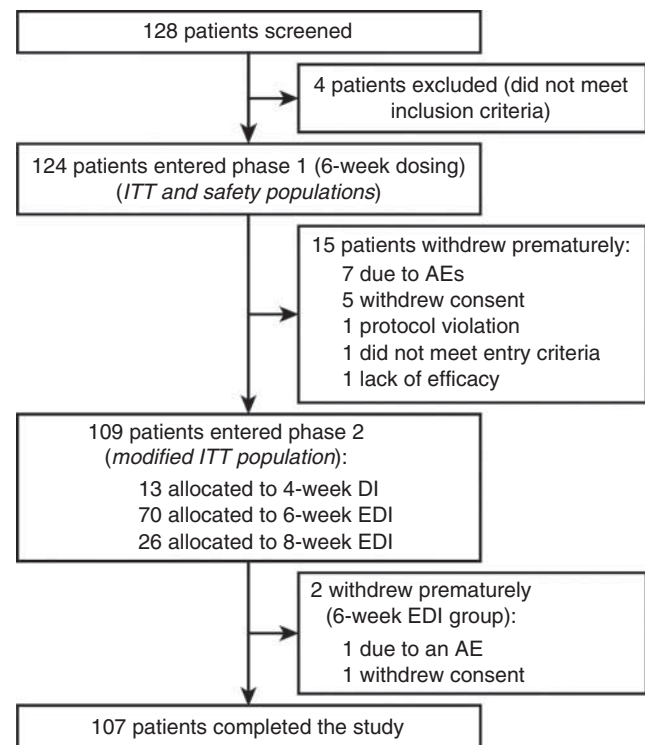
128 patients screened

4 patients excluded (did not meet inclusion criteria)

124 patients entered phase 1 (6-week dosing) (*ITT and safety populations*)

15 patients withdrew prematurely:
7 due to AEs
5 withdrew consent
1 protocol violation
1 did not meet entry criteria
1 lack of efficacy

109 patients entered phase 2 (*modified ITT population*):
13 allocated to 4-week DI
70 allocated to 6-week EDI
26 allocated to 8-week EDI

2 withdrew prematurely (6-week EDI group):
1 due to an AE
1 withdrew consent

107 patients completed the study